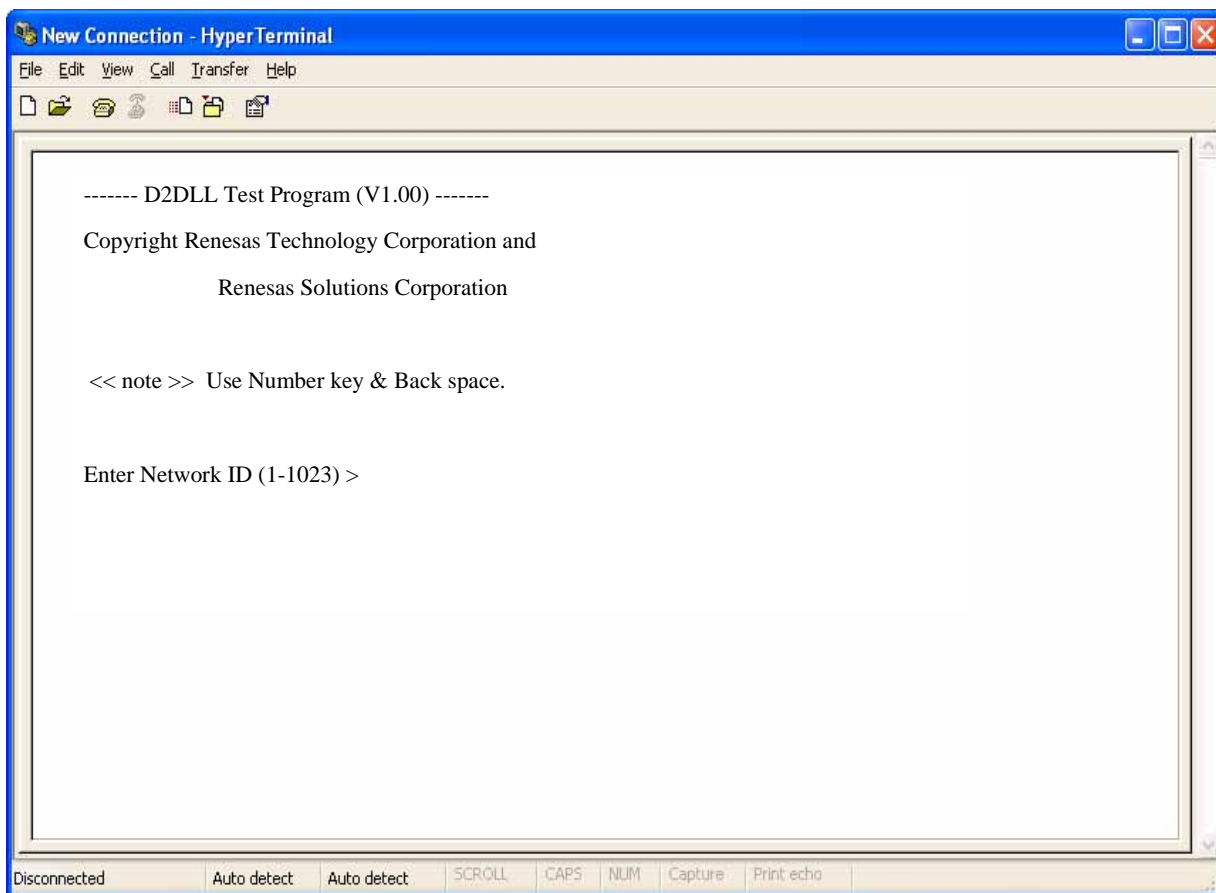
New Connection - HyperTerminal

File Edit View Call Transfer Help

------- D2DLL Test Program (V1.00) -------

Copyright Renesas Technology Corporation and

Renesas Solutions Corporation

<< note >> Use Number key & Back space.

Enter Network ID (1-1023) >

Disconnected | Auto detect | Auto detect | SCROLL | CAPS | NUM | Capture | Print echo